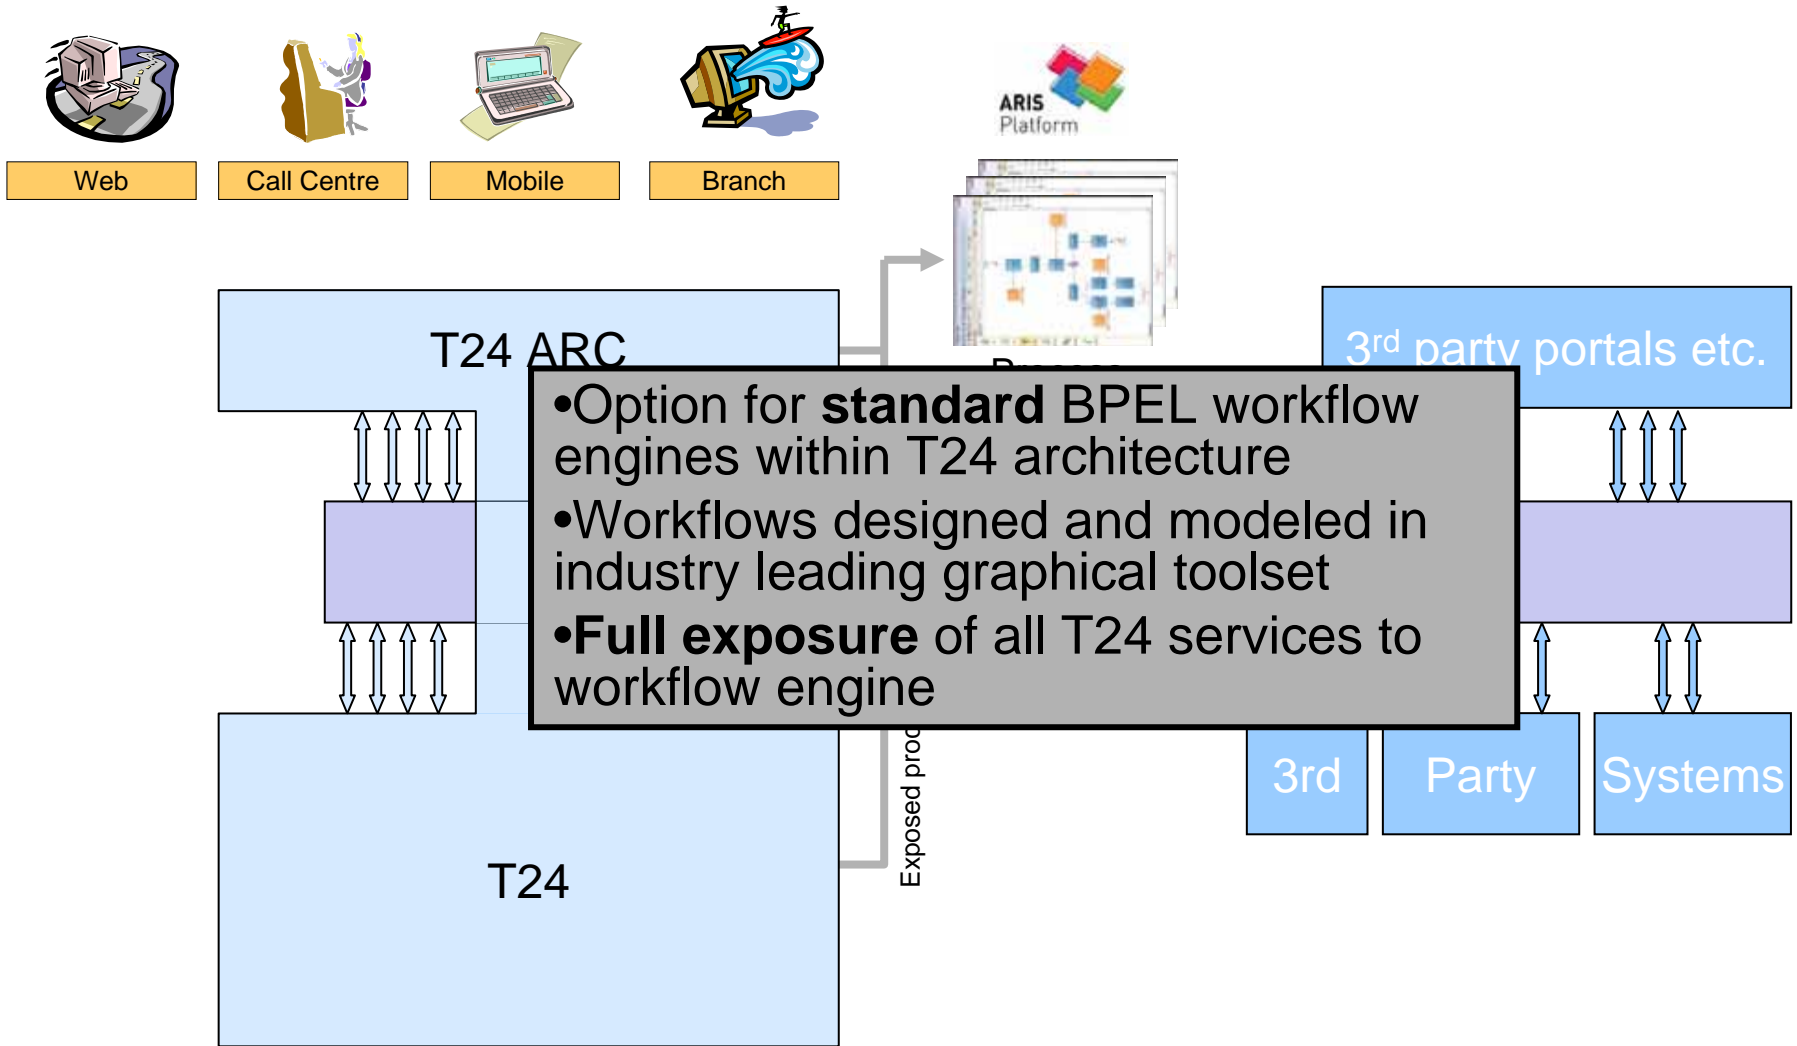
Web

Call Centre

Mobile

Branch

ARIS Platform

T24 ARC

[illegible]

3rd party portals etc.

•Option for **standard** BPEL workflow engines within T24 architecture

•Workflows designed and modeled in industry leading graphical toolset

•**Full exposure** of all T24 services to workflow engine

Exposed proc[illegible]

3rd

Party

Systems

T24